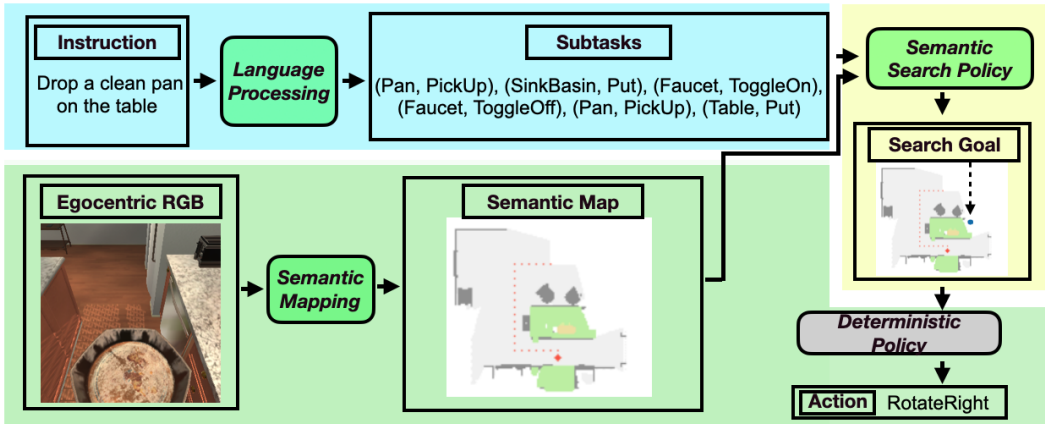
Instruction

Drop a clean pan on the table

Language Processing

Subtasks

(Pan, PickUp), (SinkBasin, Put), (Faucet, ToggleOn), (Faucet, ToggleOff), (Pan, PickUp), (Table, Put)

Semantic Search Policy

Search Goal

Egocentric RGB

Semantic Mapping

Semantic Map

Deterministic Policy

Action RotateRight